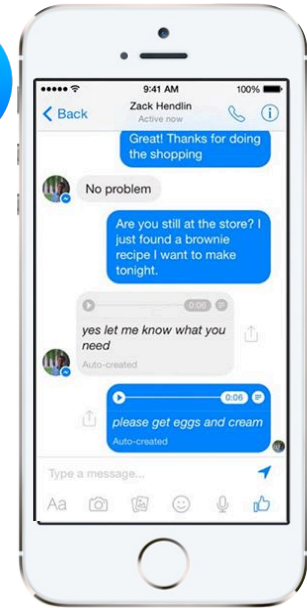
9:41 AM
100%
Back
Zack Hendlin
Active now

Great! Thanks for doing the shopping

No problem

Are you still at the store? I just found a brownie recipe I want to make tonight.

0:06
yes let me know what you need
Auto-created

0:06
please get eggs and cream
Auto-created

Type a message...
Aa